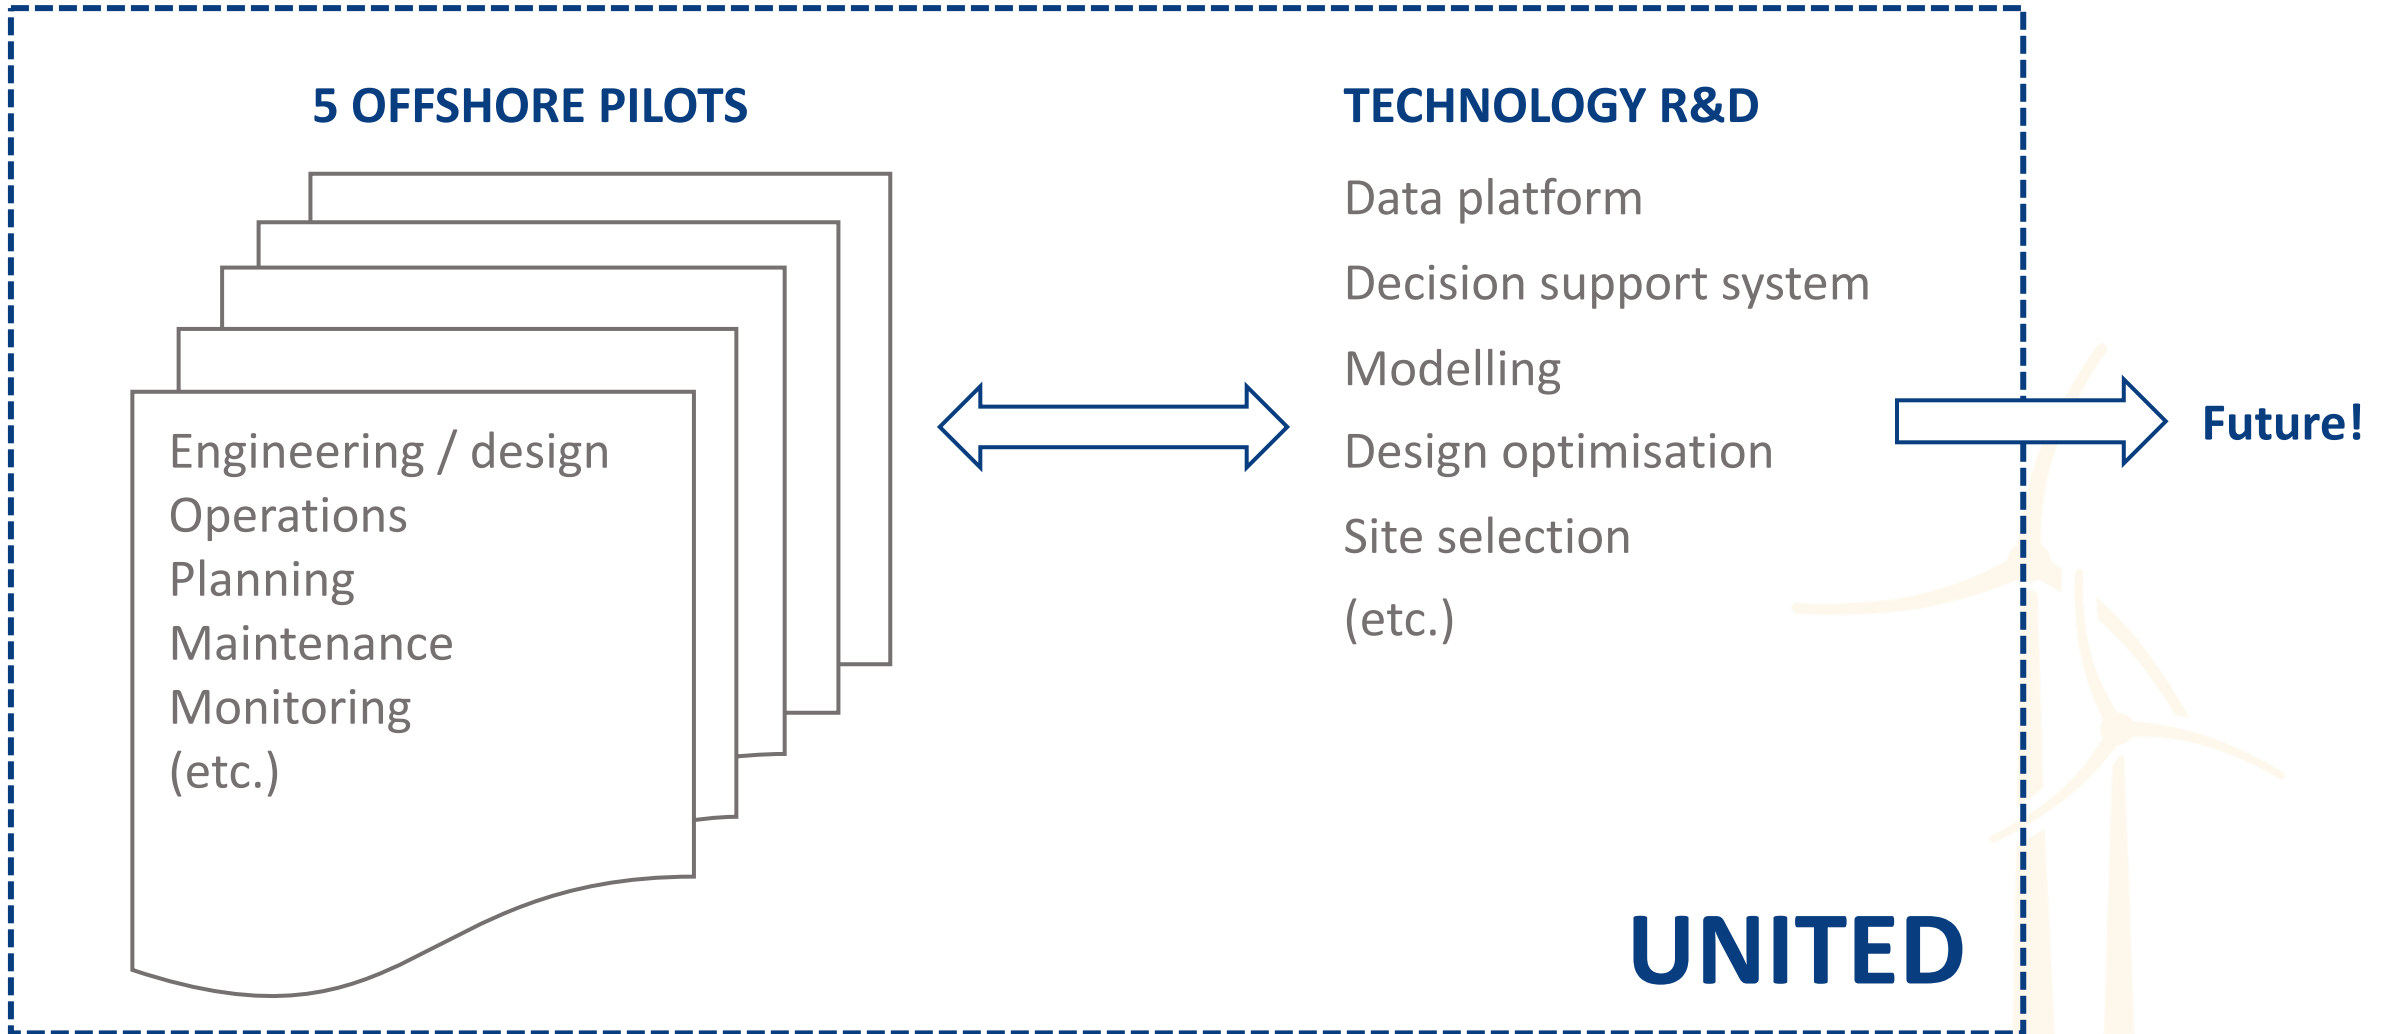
5 OFFSHORE PILOTS

Engineering / design
Operations
Planning
Maintenance
Monitoring
(etc.)

TECHNOLOGY R&D

Data platform

Decision support system

Modelling

Design optimisation

Site selection

(etc.)

Future!

UNITED